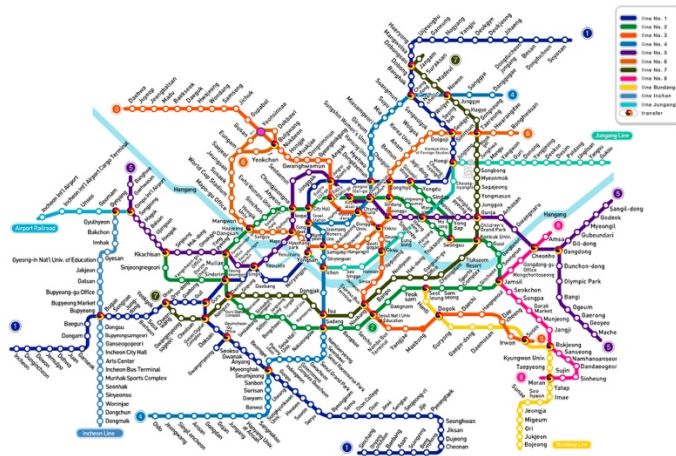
line No. 1
line No. 2
line No. 3
line No. 4
line No. 5
line No. 6
line No. 7
line No. 8
line Bundang
line Incheon
line Jungang
transfer

Jungang Line
Airport Railroad
Incheon Line
Bundang Line
Hangang
Hangang

1
1
1
1
3
4
5
5
6
7
7
8
2
4

Yeokchon
Gwanghwamun
Hongje
Sangbong
Myeonmok
Sagajeong
Yongmasan
Junggok
Gunja
Jamsil
Cheonho
Amsa
Gangdong
Godeok
Sangil-dong
Myeongil
Gubeundari
Gil-dong
Dunchon-dong
Olympic Park
Bangi
Ogeum
Gaerong
Geoyeo
Macheon
Songpa
Garak Market
Munjeong
Jangji
Bokjeong
Sanseong
Namhansanseong
Dandaegogae
Sinheung
Sujin
Moran
Taepyeong
Yatap
Imae
Seohyeon
Jeongja
Migeum
Ori
Jukjeon
Bojeong
Kyungwon Univ.
Irwon
Suseo
Dogok
Daechi
Hangnyeoul
Yeoksam
Gangnam
Isu
Sadang
Dangsan
Kkachisan
Sinjeongnegeori
Gyeyang
Gyulhyeon
Bakchon
Imhak
Gyeongin Nat'l Univ. of Education
Jakjeon
Galsan
Bupyeong-gu Office
Bupyeong Market
Bupyeong
Baegun
Dongam
Dongsu
Bupyeongsamgeori
Ganseogogeori
Incheon City Hall
Arts Center
Incheon Bus Terminal
Munhak Sports Complex
Seonhak
Sinyeonsu
Woninjae
Dongchun
Dongmak
Incheon Int'l Airport
Incheon Int'l Airport Cargo Terminal
Unseo
Geomam
Gimpo Airport
Mullae
Yeongdeungpo
Singil
Daebang
Noryangjin
Yongsan
Seoul Station
City Hall
Jongno 3-ga
Dongdaemun
Wangsimni
Sindang
Euljiro
Seongsu
Konkuk Univ.
Children's Grand Park
Gwangnaru
Cheonggu
Yaksu
Oksu
Hannam
Itaewon
Samgakji
Seoul Nat'l Univ. of Education
Gangbyeon
Seongnae
Jamsillaru
Hwajeong
Seokgye
Dobongsan
Nowon
Suyu
Mia
Sanggye
Danggogae
Changdong
Taereung
Hwarangdae
Mangu
Sangbong
Jungnang
Hoegi
Cheongnyangni
Sinseol-dong
Anam
Korea Univ.
Hansung Univ.
Hyehwa
Gireum
Gwangmyeong
Geumjeong
Anyang
Myeonghak
Gwanak
Seoksu
Sanbon
Suri san
Daeya mi
Banwol
Seonghwan
Jiksan
Dujeong
Cheonan
Guro
Gasan Digital Complex
Sindorim
Mokdong
Omokgyo
Hwagok
Magok
Banghwa
Ogeum
Gangseo
Hapjeong
Sinchon
Ewha Womans Univ.
Mapo
Gongdeok
Digital Media City
World Cup Stadium
Eungam
Yeonsinnae
Gupabal
Bulgwang
Seodaemun
Dokribmun
Gyeongbokgung
Anguk
Nonhyeon
Banpo
Express Bus Terminal
Seocho
Bangbae
Nambu Bus Terminal
Yangjae
Maebong
Gaepo-dong
Daecheong
Ilwon
Seolleung
Samseong
Sports Complex
Sincheon
Songnae
Bucheon
Yeokgok
Sosa
Guil
Gaebong
Onsu
Cheolsan
Gwangmyeong
Hakdong
Gangnam-gu Office
Cheongdam
Ttukseom Resort
Ttukseom
Hanyang Univ.
Wangsimni
Majang
Dapsimni
Sinsa
Apgujeong
Ichon
Seobinggo
Hangangjin
Beotigogae
Dongjak
Chongshin Univ.
Namtaeryeong
Seonbawi
Gyeongmagongwon
Indeogwon
Beomgye
Pyeongchon
Sanggye
Junggye
Hagye
Gongneung
Meokgol
Taereung
Suraksan
Madeul
Dobong
Banghak
Chang-dong
Nokcheon
Wolgye
Gwangun Univ.
Uijeongbu
Ganeung
Nogyang
Yangju
Deokgye
Deokjeong
Jihaeng
Dongducheon Jungang
Bosan
Dongducheon
Soyosan
Jeongbalsan
Madu
Baekseok
Daehwa
Juyeop
Hwajeong
Wondang
Samsong
Jichuk
Gupabal
Dangogae
Cheonggye
Gyeongchung
Guri
Dosim
Paldang
Yangsu
Yongmun